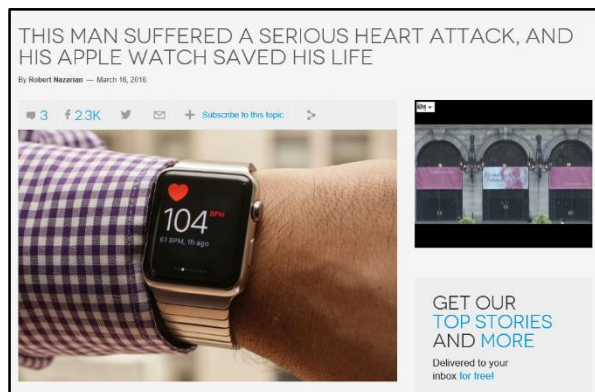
THIS MAN SUFFERED A SERIOUS HEART ATTACK, AND HIS APPLE WATCH SAVED HIS LIFE

By Robert Nazarian — March 16, 2016

3 2.3K Subscribe to this topic

104 BPM
61 BPM, 1h ago

GET OUR TOP STORIES AND MORE

Delivered to your inbox for free!